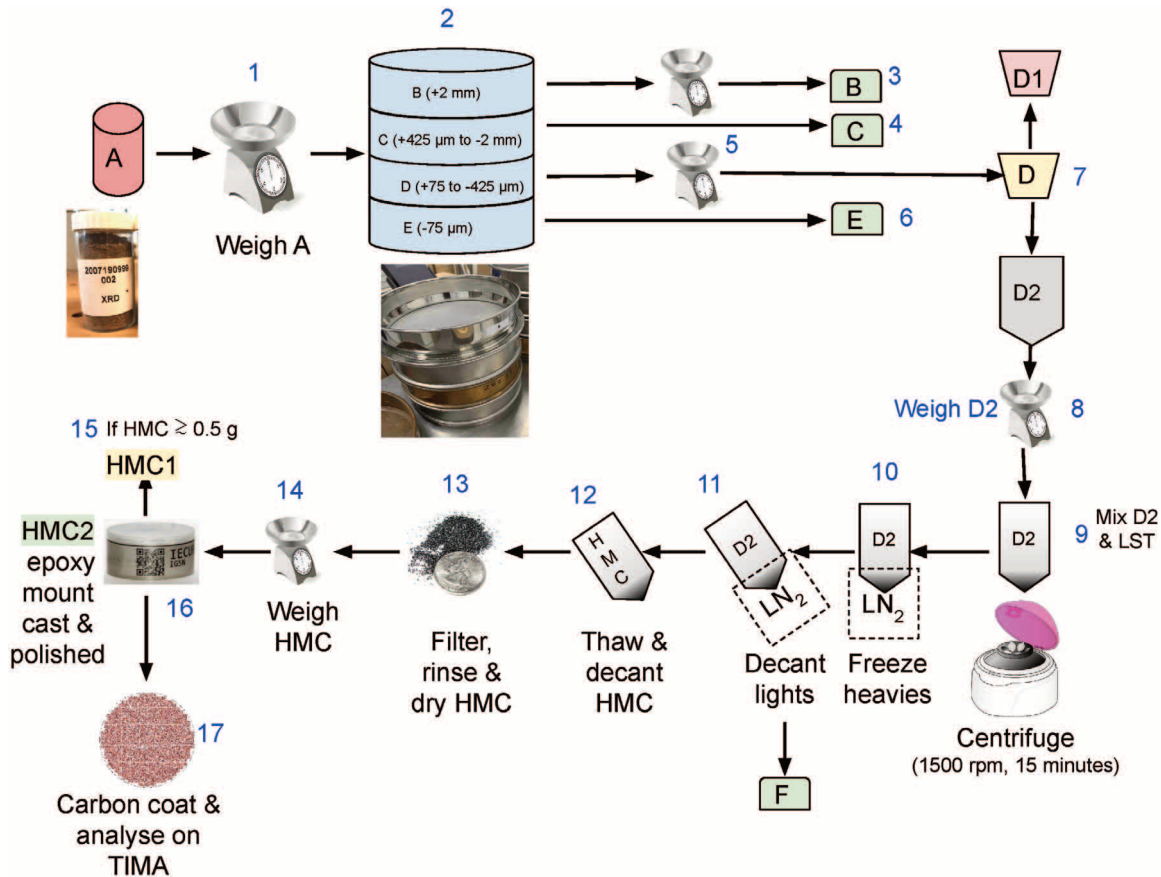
1

A

2007190999
002
XRD

Weigh A

2

B (+2 mm)
C (+425 µm to -2 mm)
D (+75 to -425 µm)
E (-75 µm)

B 3
C 4
5
E 6

D1
D 7

D2

Weigh D2 8

D2 9 Mix D2 & LST

Centrifuge
(1500 rpm, 15 minutes)

10
D2
$LN_2$
Freeze heavies

11
D2
$LN_2$
Decant lights

F

12
H M C
Thaw & decant HMC

13
Filter, rinse & dry HMC

14
Weigh HMC

15 If HMC ≳ 0.5 g
HMC1

HMC2 epoxy mount cast & polished

IECU
IGSN

16

17
Carbon coat & analyse on TIMA